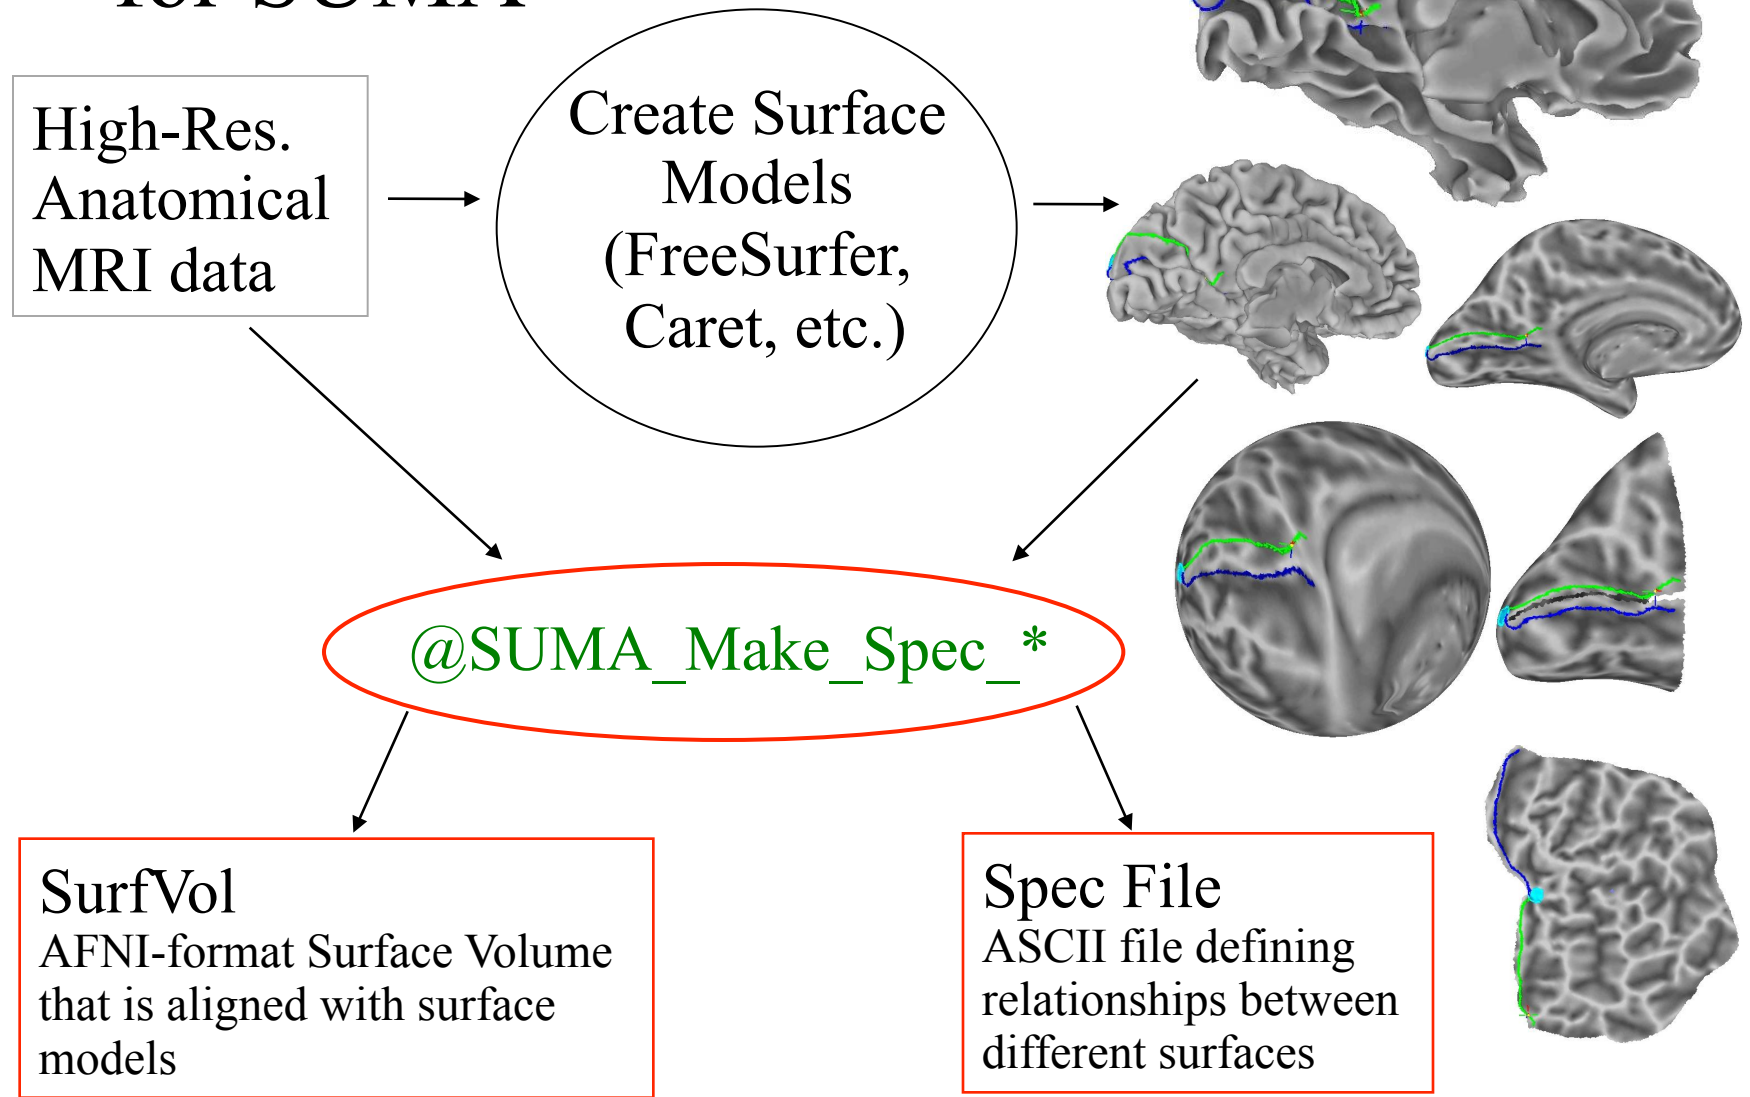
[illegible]

High-Res. Anatomical MRI data

Create Surface Models (FreeSurfer, Caret, etc.)

@SUMA_Make_Spec_*

SurfVol
AFNI-format Surface Volume that is aligned with surface models

Spec File
ASCII file defining relationships between different surfaces